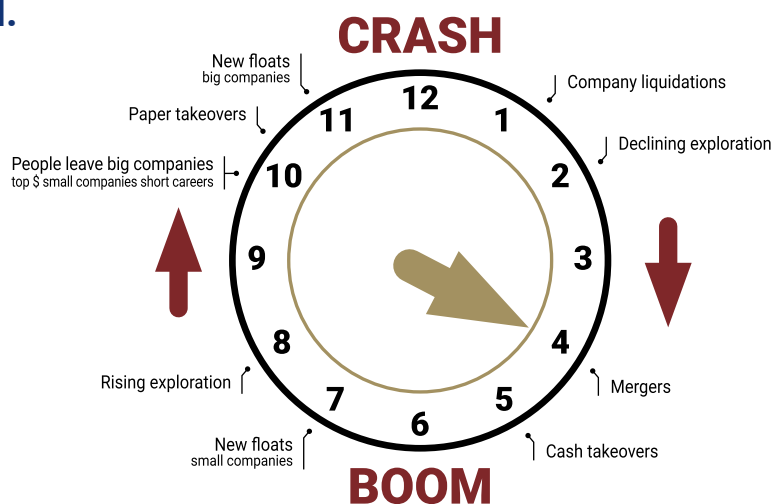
CRASH

New floats
big companies

Company liquidations

Paper takeovers

Declining exploration

People leave big companies
top $ small companies short careers

12
1
2
3
4
5
6
7
8
9
10
11

Mergers

Rising exploration

Cash takeovers

New floats
small companies

BOOM